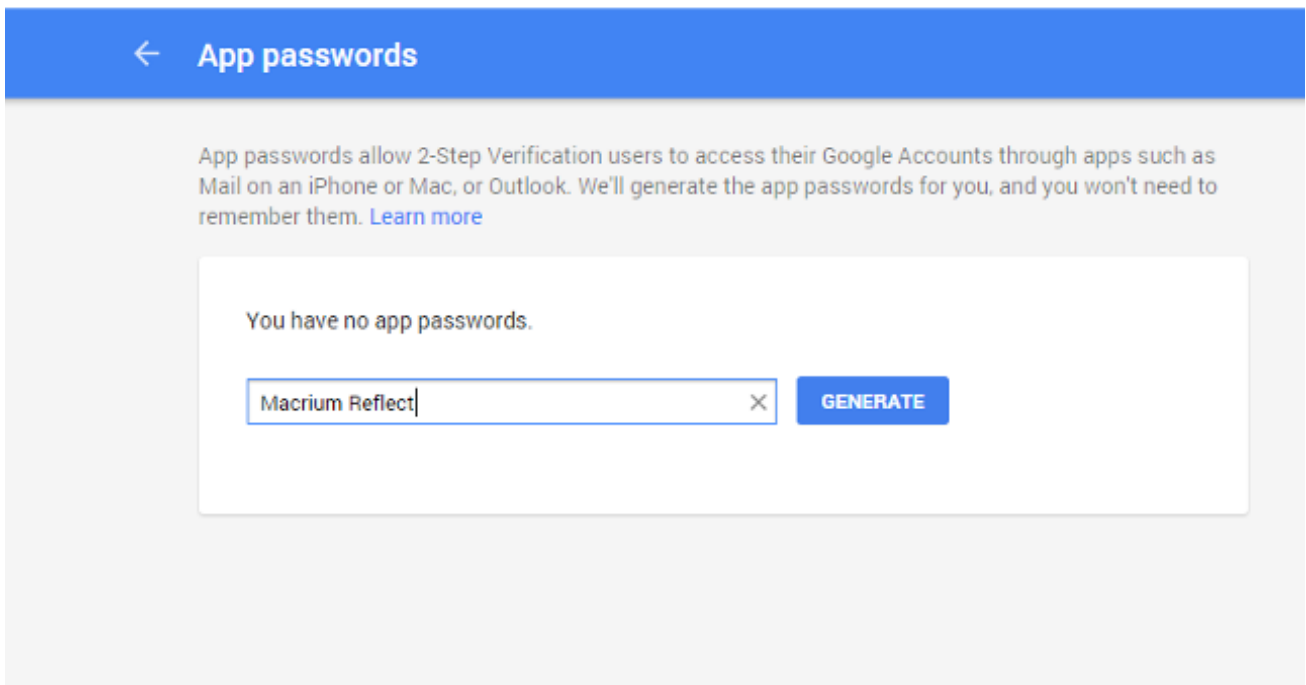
← App passwords

App passwords allow 2-Step Verification users to access their Google Accounts through apps such as Mail on an iPhone or Mac, or Outlook. We'll generate the app passwords for you, and you won't need to remember them. Learn more

You have no app passwords.

Macrium Reflect ×

GENERATE